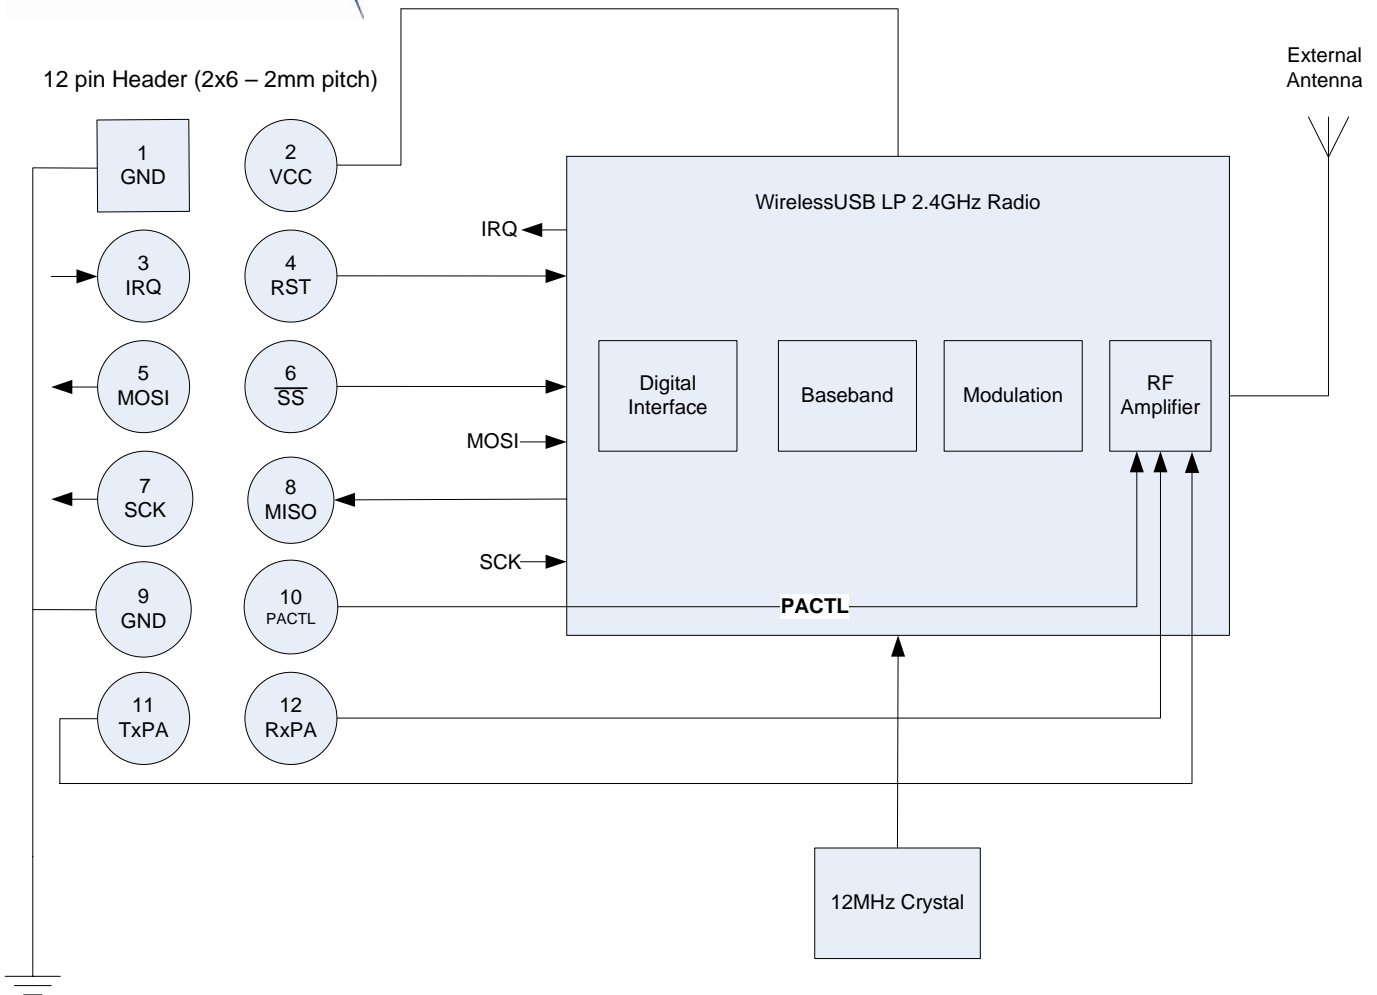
12 pin Header (2x6 – 2mm pitch)

External Antenna

1
GND

2
VCC

WirelessUSB LP 2.4GHz Radio

IRQ

3
IRQ

4
RST

5
MOSI

6
$\overline{SS}$

Digital Interface

Baseband

Modulation

RF Amplifier

MOSI

7
SCK

8
MISO

SCK

9
GND

10
PACTL

PACTL

11
TxPA

12
RxPA

12MHz Crystal